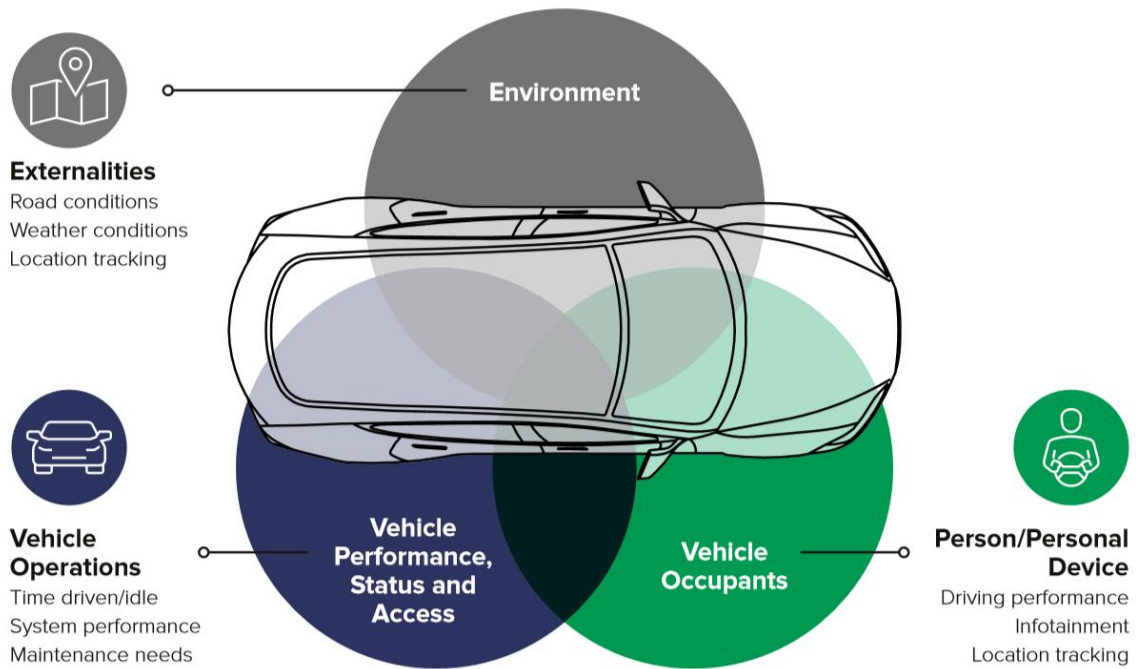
Environment

Externalities
Road conditions
Weather conditions
Location tracking

Vehicle Operations
Time driven/idle
System performance
Maintenance needs

Vehicle Performance, Status and Access

Vehicle Occupants

Person/Personal Device
Driving performance
Infotainment
Location tracking